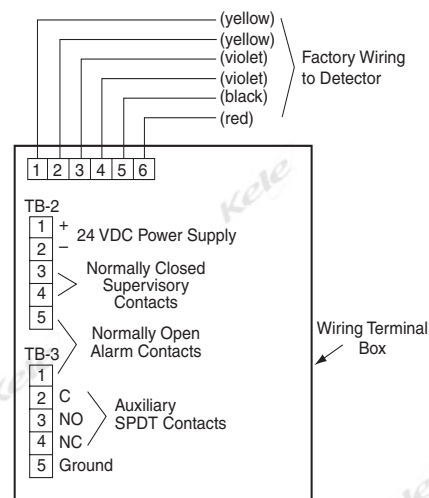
(yellow)
(yellow)
(violet)
(violet)
(black)
(red)

Factory Wiring to Detector

1 2 3 4 5 6

Kele

TB-2
1 +
2 –
24 VDC Power Supply
3
4
Normally Closed Supervisory Contacts
5
Normally Open Alarm Contacts

Wiring Terminal Box

TB-3
1
2 C
3 NO
4 NC
Auxiliary SPDT Contacts
5 Ground

Kele